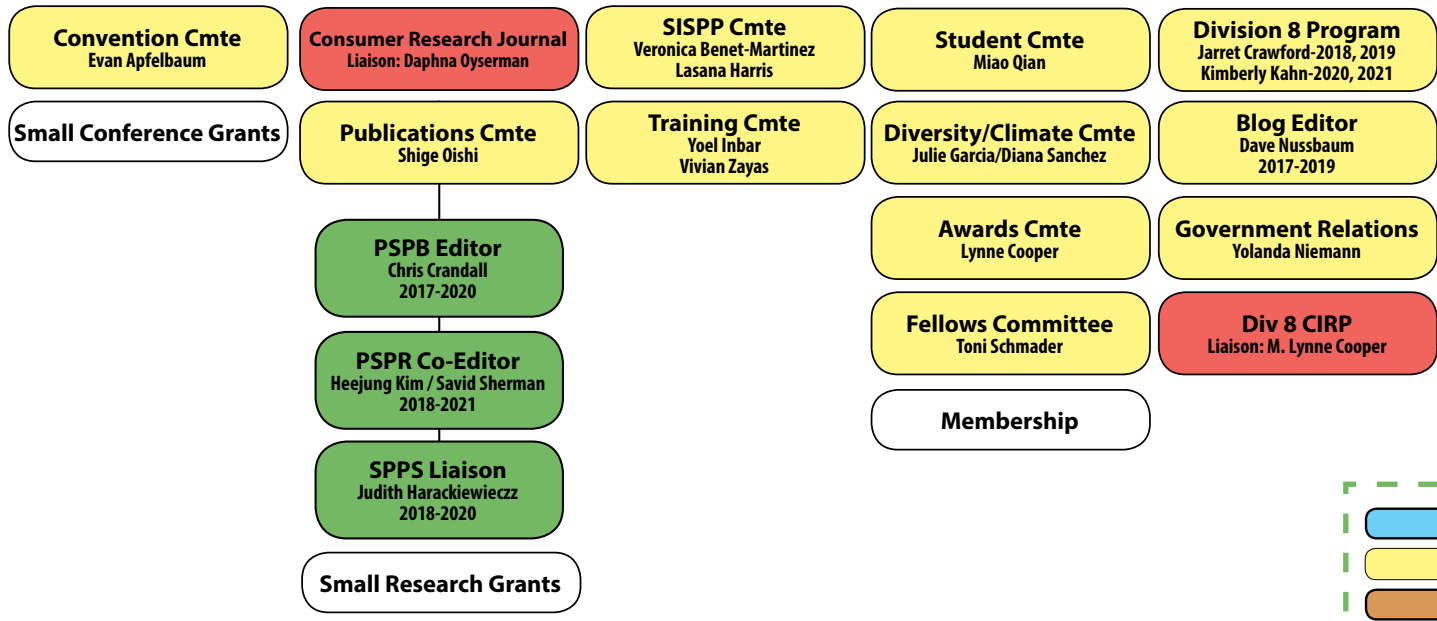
Convention Cmte
Evan Apfelbaum

Small Conference Grants

Consumer Research Journal
Liaison: Daphna Oyserman

Publications Cmte
Shige Oishi

PSPB Editor
Chris Crandall
2017-2020

PSPR Co-Editor
Heejung Kim / Savid Sherman
2018-2021

SPPS Liaison
Judith Harackiewiczz
2018-2020

Small Research Grants

SISPP Cmte
Veronica Benet-Martinez
Lasana Harris

Training Cmte
Yoel Inbar
Vivian Zayas

Student Cmte
Miao Qian

Diversity/Climate Cmte
Julie Garcia/Diana Sanchez

Awards Cmte
Lynne Cooper

Fellows Committee
Toni Schmader

Membership

Division 8 Program
Jarret Crawford-2018, 2019
Kimberly Kahn-2020, 2021

Blog Editor
Dave Nussbaum
2017-2019

Government Relations
Yolanda Niemann

Div 8 CIRP
Liaison: M. Lynne Cooper